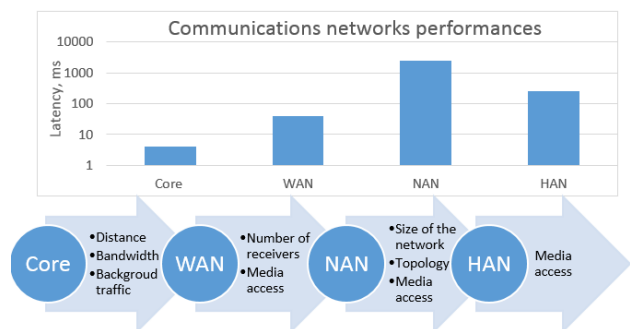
Communications networks performances

Latency, ms

10000
1000
100
10
1

Core
WAN
NAN
HAN

Core
•Distance
•Bandwidth
•Backgroud traffic

WAN
•Number of receivers
•Media access

NAN
•Size of the network
•Topology
•Media access

HAN
Media access